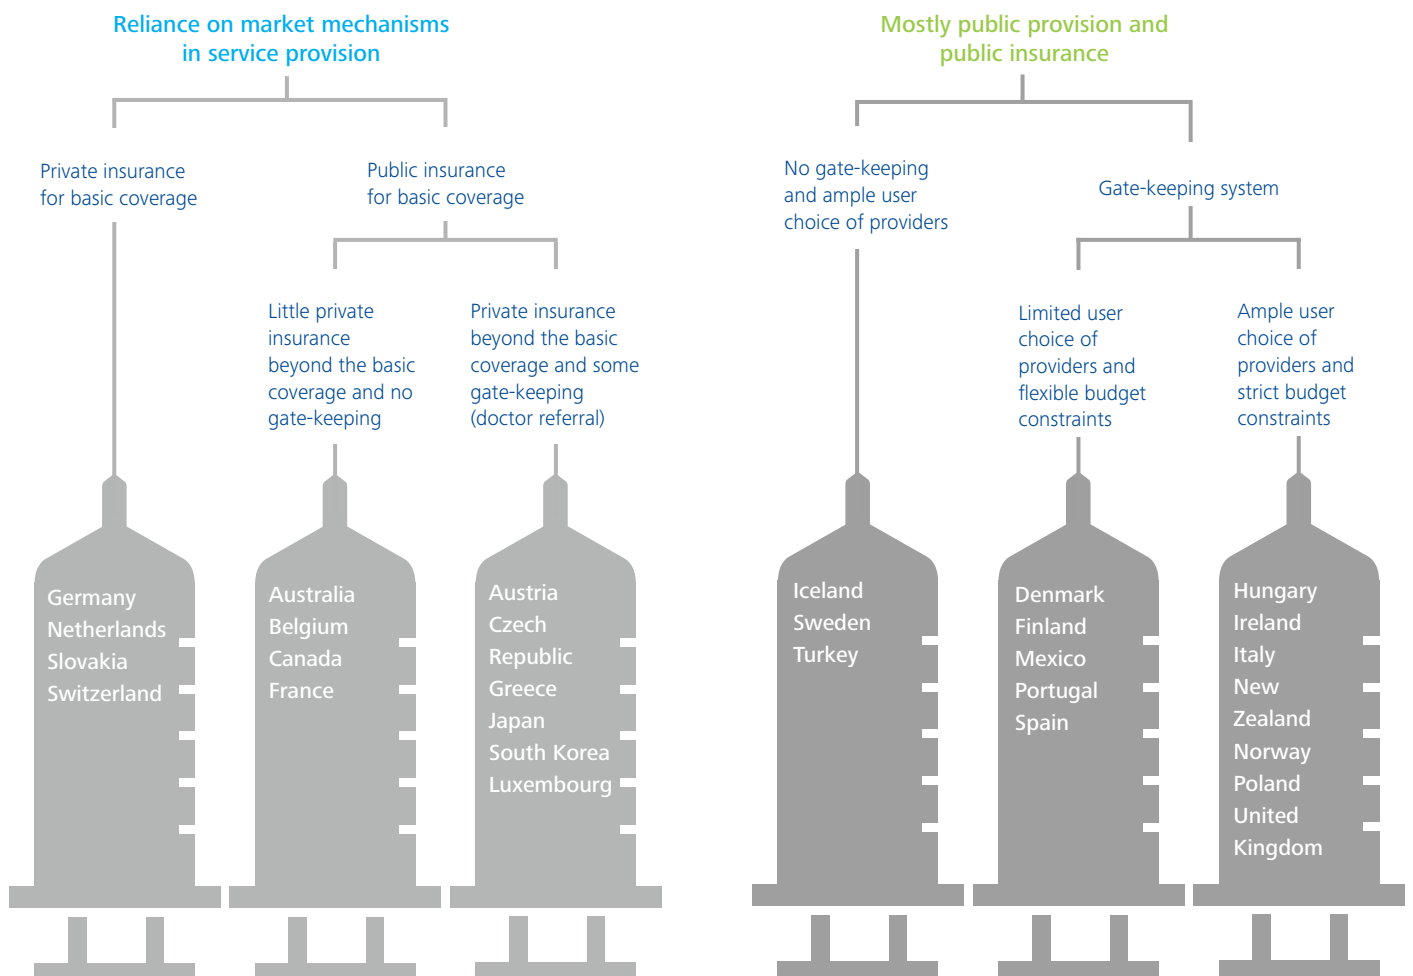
Reliance on market mechanisms in service provision

Private insurance for basic coverage

Public insurance for basic coverage

Little private insurance beyond the basic coverage and no gate-keeping

Private insurance beyond the basic coverage and some gate-keeping (doctor referral)

Germany
Netherlands
Slovakia
Switzerland

Australia
Belgium
Canada
France

Austria
Czech Republic
Greece
Japan
South Korea
Luxembourg

Mostly public provision and public insurance

No gate-keeping and ample user choice of providers

Gate-keeping system

Limited user choice of providers and flexible budget constraints

Ample user choice of providers and strict budget constraints

Iceland
Sweden
Turkey

Denmark
Finland
Mexico
Portugal
Spain

Hungary
Ireland
Italy
New Zealand
Norway
Poland
United Kingdom